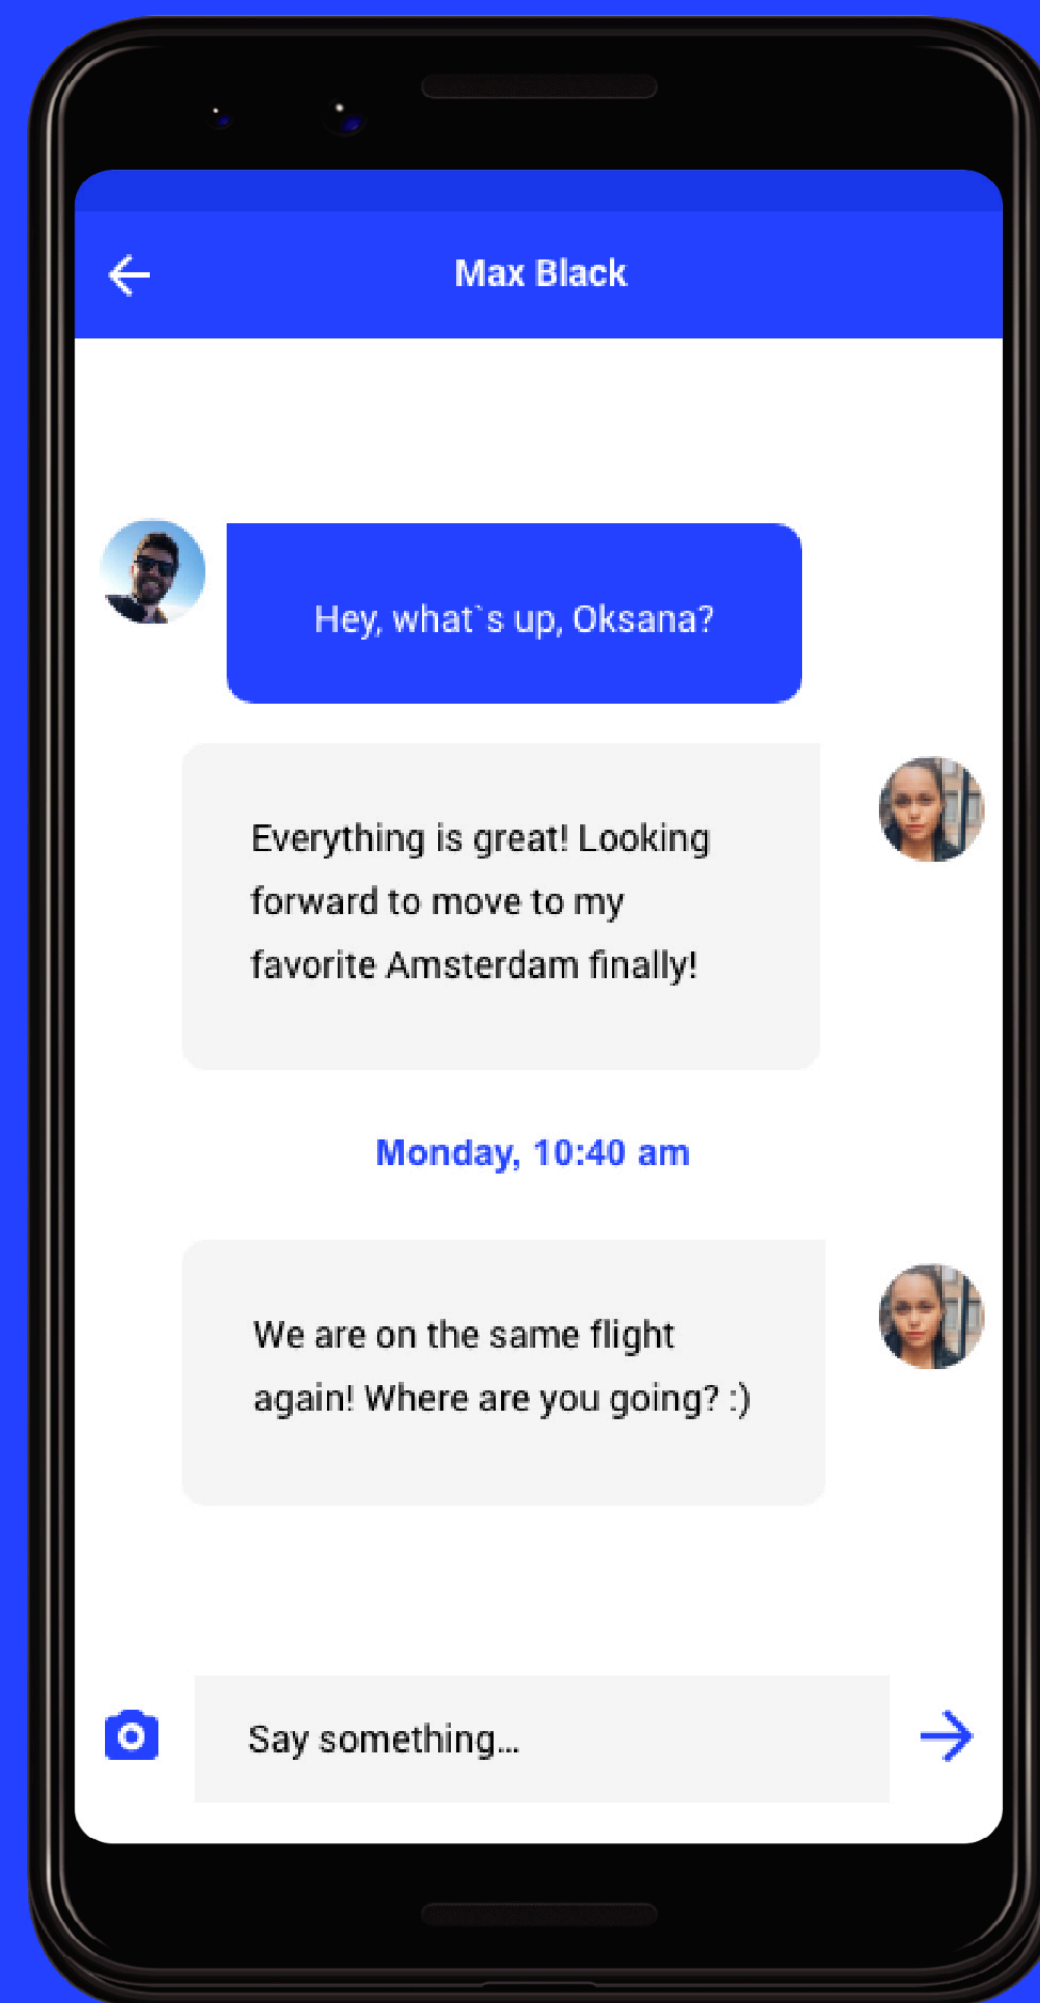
Max Black

Hey, what`s up, Oksana?

Everything is great! Looking forward to move to my favorite Amsterdam finally!

Monday, 10:40 am

We are on the same flight again! Where are you going? :)

Say something...